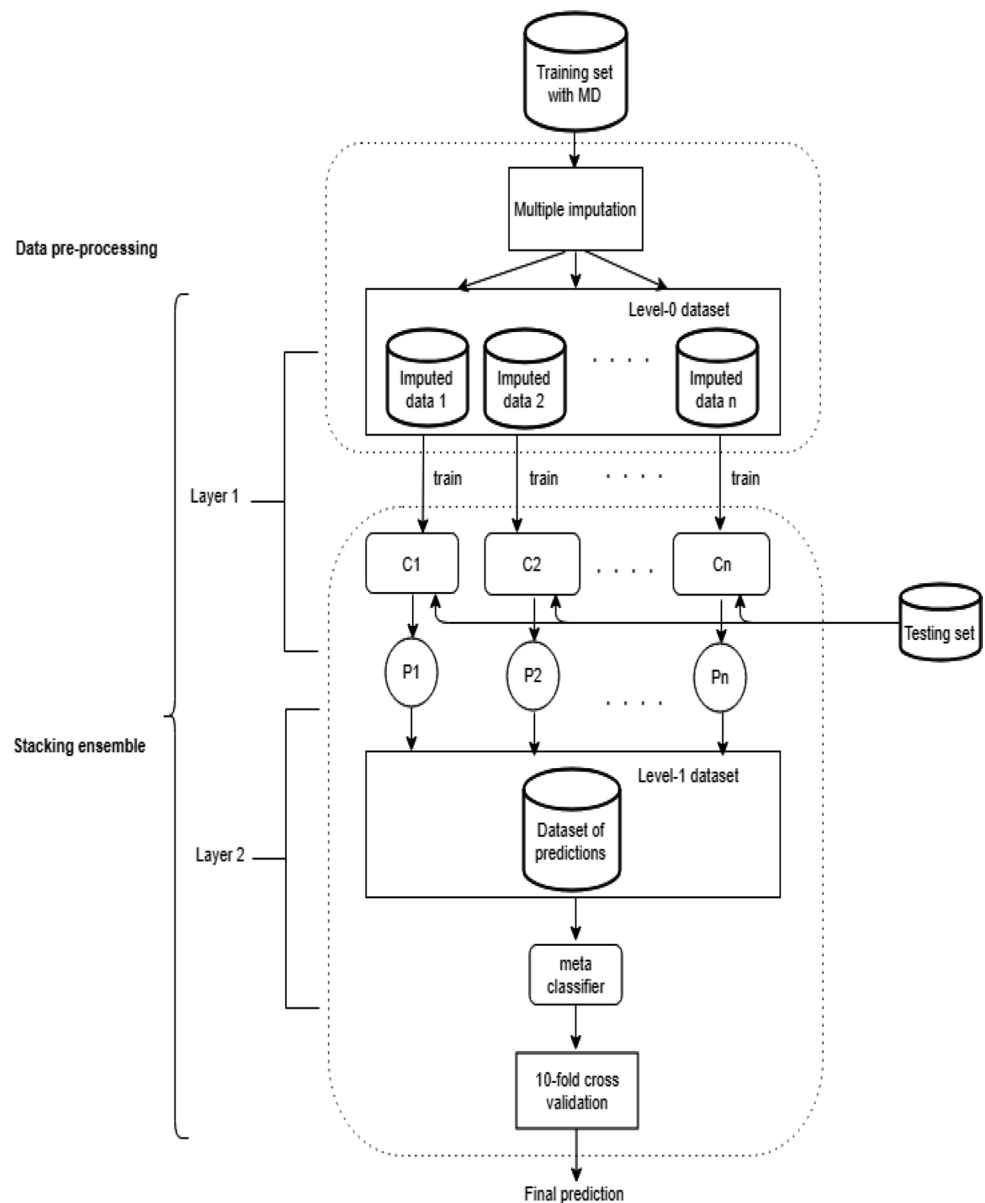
Training set with MD

Multiple imputation

Data pre-processing

Level-0 dataset

Imputed data 1

Imputed data 2

. . . .

Imputed data n

train

train

. . . .

train

Layer 1

C1

C2

. . . .

Cn

Testing set

P1

P2

. . . .

Pn

Stacking ensemble

Level-1 dataset

Dataset of predictions

Layer 2

meta classifier

10-fold cross validation

Final prediction